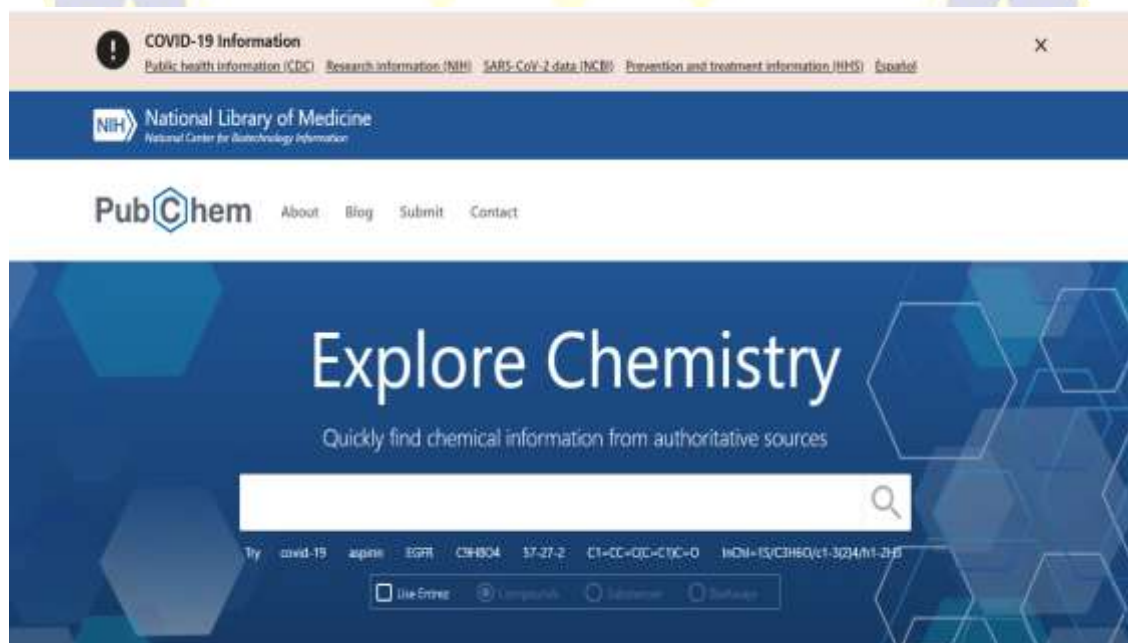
COVID-19 Information

Public health information (CDC) Research information (NIH) SARS-CoV-2 data (NCBI) Prevention and treatment information (HHS) Español

×

NIH National Library of Medicine
National Center for Biotechnology Information

PubChem About Blog Submit Contact

Explore Chemistry

Quickly find chemical information from authoritative sources

Try covid-19 aspirin EGFR C9H8O4 57-27-2 C1=CC=C(C=C1)C=O InChI=1S/C3H6O/c1-3(2)4/h1-2H3

Use Entrez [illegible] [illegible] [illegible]